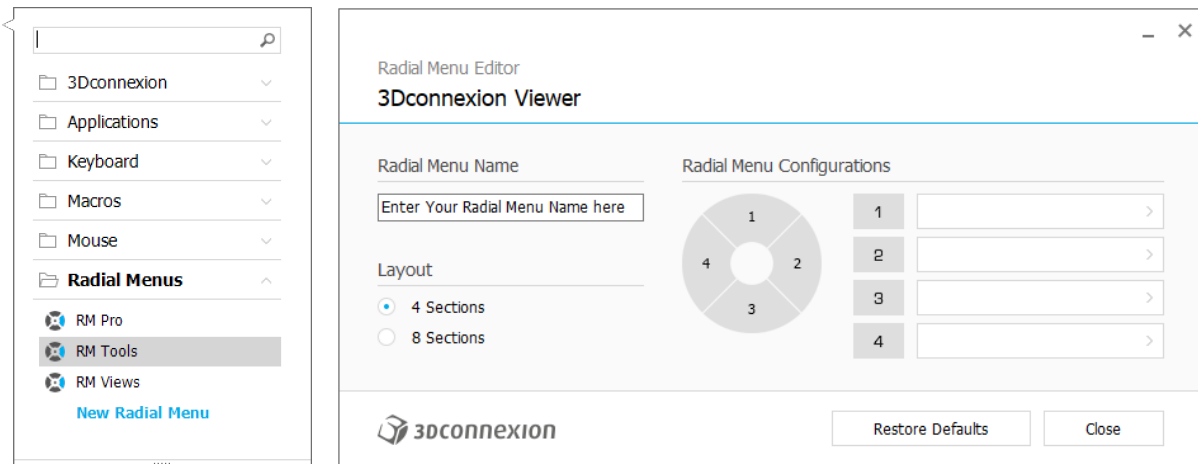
3Dconnexion
Applications
Keyboard
Macros
Mouse
Radial Menus
RM Pro
RM Tools
RM Views
New Radial Menu

Radial Menu Editor
3Dconnexion Viewer

Radial Menu Name
Enter Your Radial Menu Name here

Layout
4 Sections
8 Sections

Radial Menu Configurations
1
2
3
4

1
2
3
4

3DCONNEXION
Restore Defaults
Close